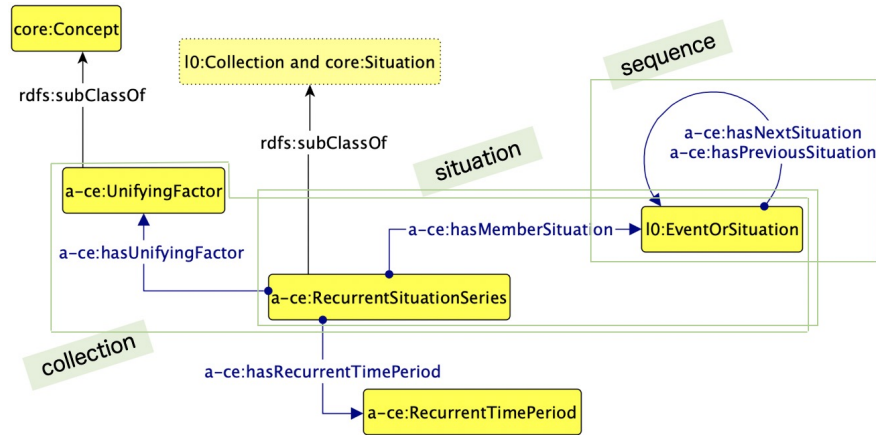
core:Concept

rdfs:subClassOf

l0:Collection and core:Situation

sequence

rdfs:subClassOf

a-ce:hasNextSituation
a-ce:hasPreviousSituation

situation

a-ce:UnifyingFactor

a-ce:hasMemberSituation

l0:EventOrSituation

a-ce:hasUnifyingFactor

a-ce:RecurrentSituationSeries

collection

a-ce:hasRecurrentTimePeriod

a-ce:RecurrentTimePeriod